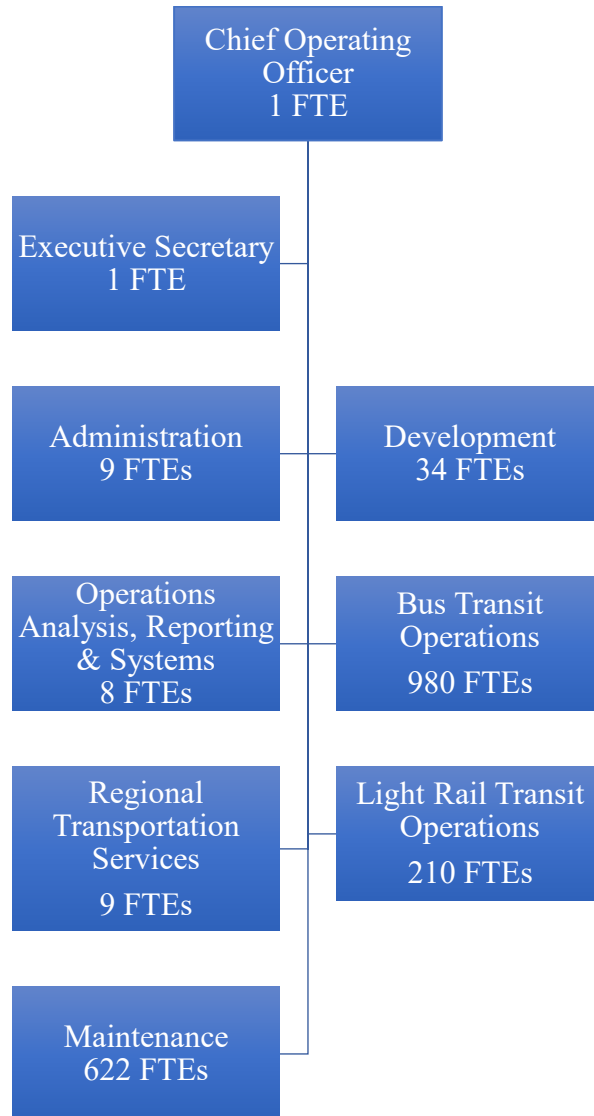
Chief Operating Officer
1 FTE

Executive Secretary
1 FTE

Administration
9 FTEs

Development
34 FTEs

Operations Analysis, Reporting & Systems
8 FTEs

Bus Transit Operations
980 FTEs

Regional Transportation Services
9 FTEs

Light Rail Transit Operations
210 FTEs

Maintenance
622 FTEs